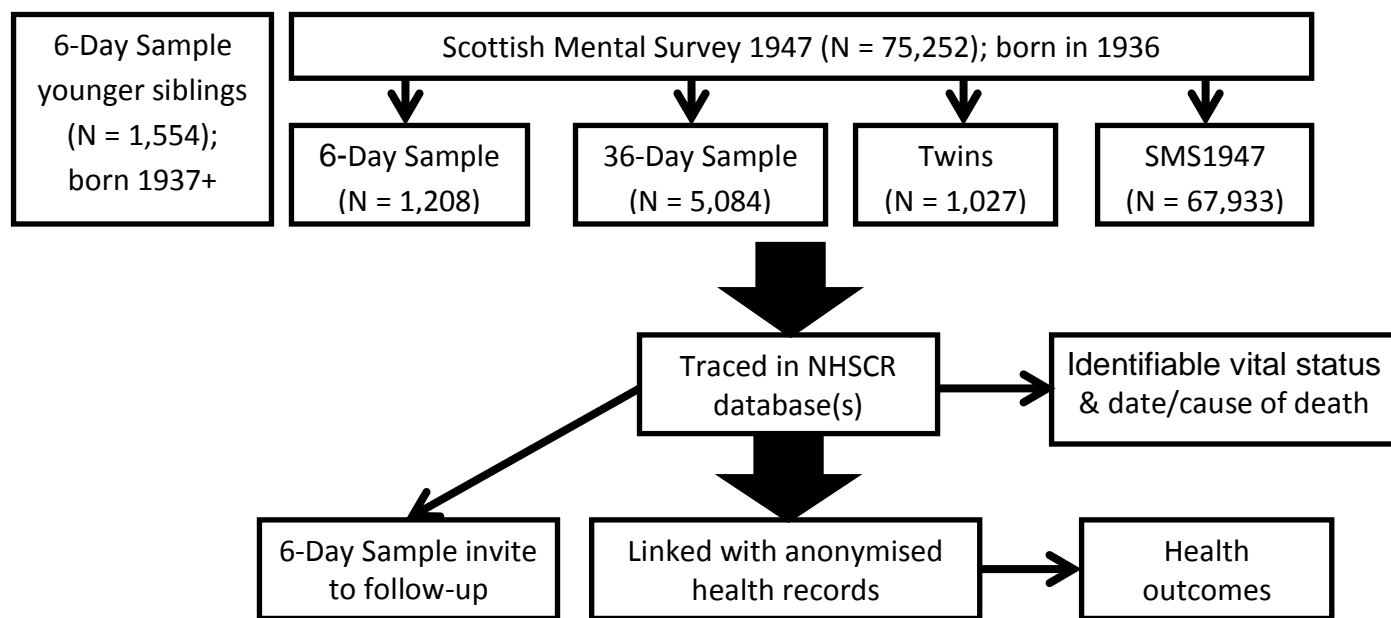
6-Day Sample younger siblings (N = 1,554); born 1937+

Scottish Mental Survey 1947 (N = 75,252); born in 1936

6-Day Sample (N = 1,208)

36-Day Sample (N = 5,084)

Twins (N = 1,027)

SMS1947 (N = 67,933)

Traced in NHSCR database(s)

Identifiable vital status & date/cause of death

6-Day Sample invite to follow-up

Linked with anonymised health records

Health outcomes